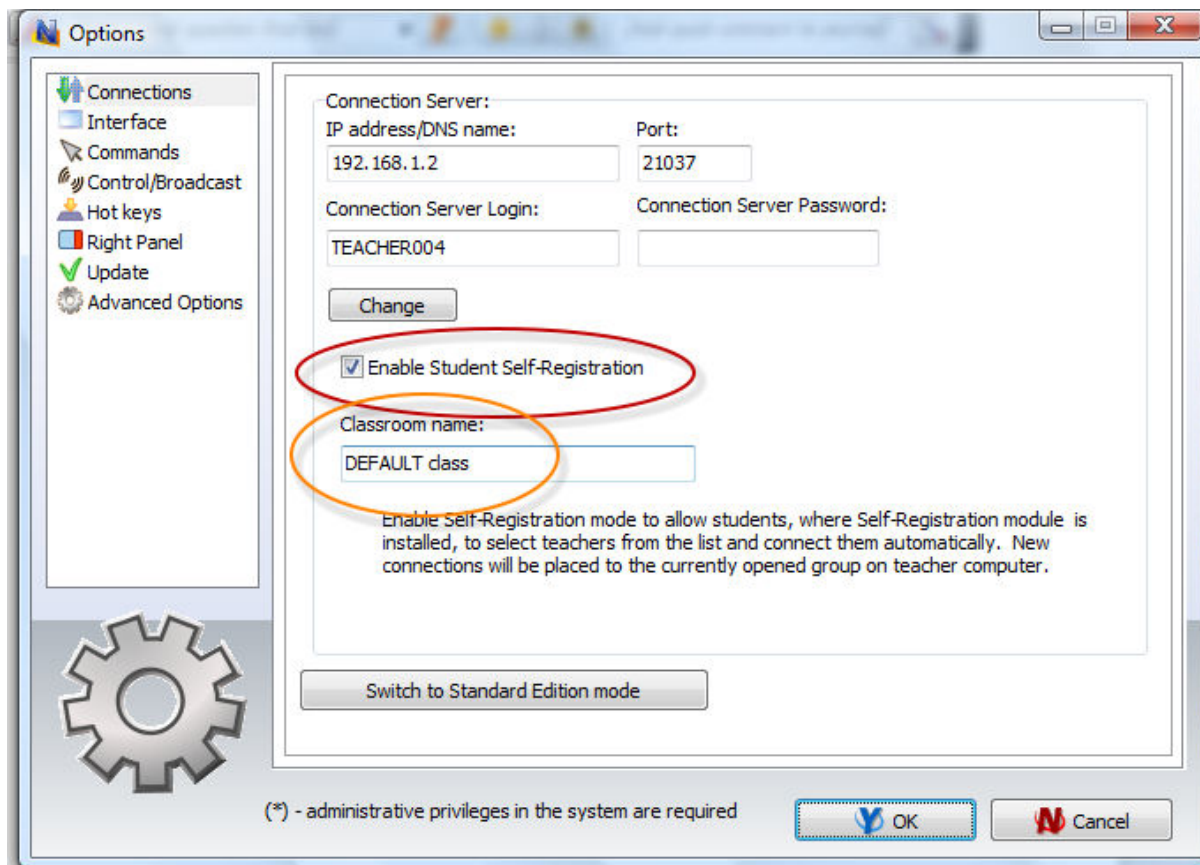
Options

Connections
Interface
Commands
Control/Broadcast
Hot keys
Right Panel
Update
Advanced Options

Connection Server:
IP address/DNS name:
192.168.1.2
Port:
21037
Connection Server Login:
TEACHER004
Connection Server Password:
Change

Enable Student Self-Registration

Classroom name:
DEFAULT class

Enable Self-Registration mode to allow students, where Self-Registration module is installed, to select teachers from the list and connect them automatically. New connections will be placed to the currently opened group on teacher computer.

Switch to Standard Edition mode

(*) - administrative privileges in the system are required

OK
Cancel